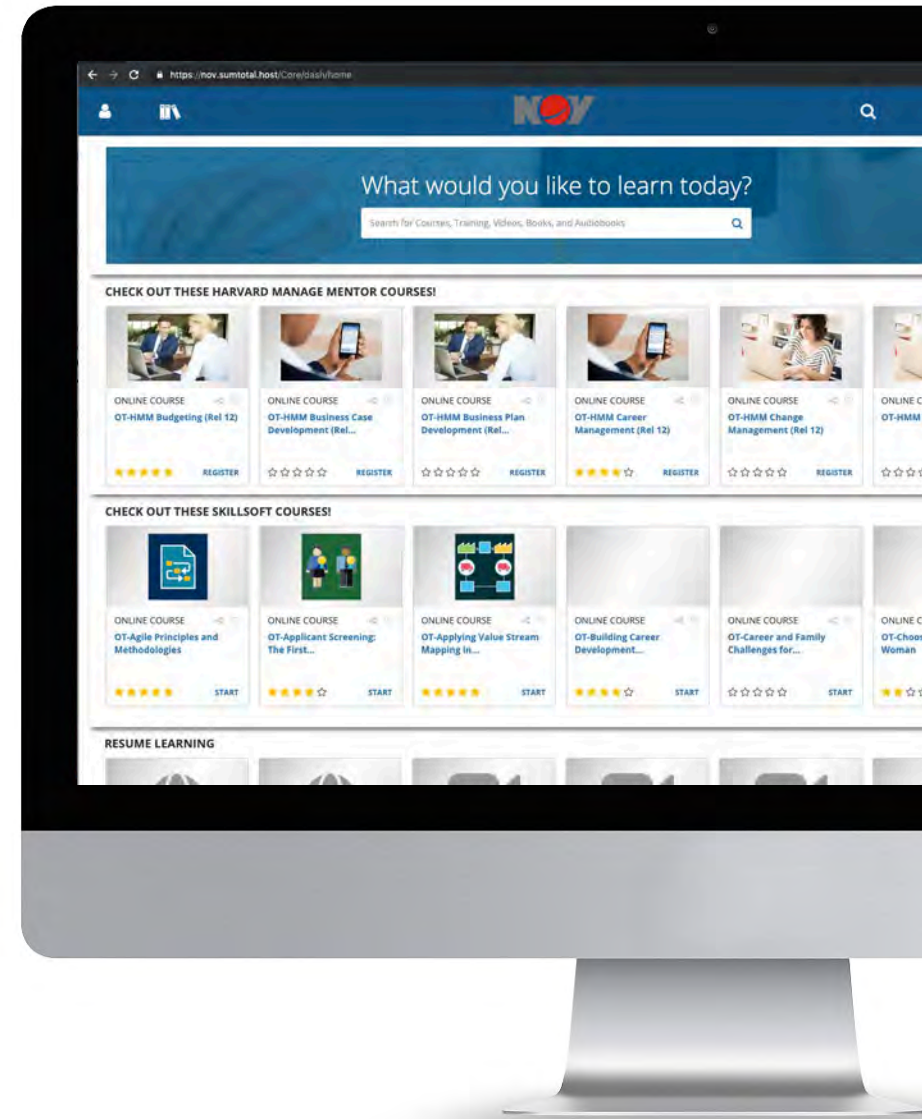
https://nov.sumtotal.host/Core/dash/home

NOV

What would you like to learn today?

Search for Courses, Training, Videos, Books, and Audiobooks

CHECK OUT THESE HARVARD MANAGE MENTOR COURSES!

ONLINE COURSE
OT-HMM Budgeting (Rel 12)
REGISTER

ONLINE COURSE
OT-HMM Business Case Development (Rel...
REGISTER

ONLINE COURSE
OT-HMM Business Plan Development (Rel...
REGISTER

ONLINE COURSE
OT-HMM Career Management (Rel 12)
REGISTER

ONLINE COURSE
OT-HMM Change Management (Rel 12)
REGISTER

ONLINE C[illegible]
OT-HMM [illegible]

CHECK OUT THESE SKILLSOFT COURSES!

ONLINE COURSE
OT-Agile Principles and Methodologies
START

ONLINE COURSE
OT-Applicant Screening: The First...
START

ONLINE COURSE
OT-Applying Value Stream Mapping in...
START

ONLINE COURSE
OT-Building Career Development...
START

ONLINE COURSE
OT-Career and Family Challenges for...
START

ONLINE C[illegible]
OT-Choos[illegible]
Woman

RESUME LEARNING